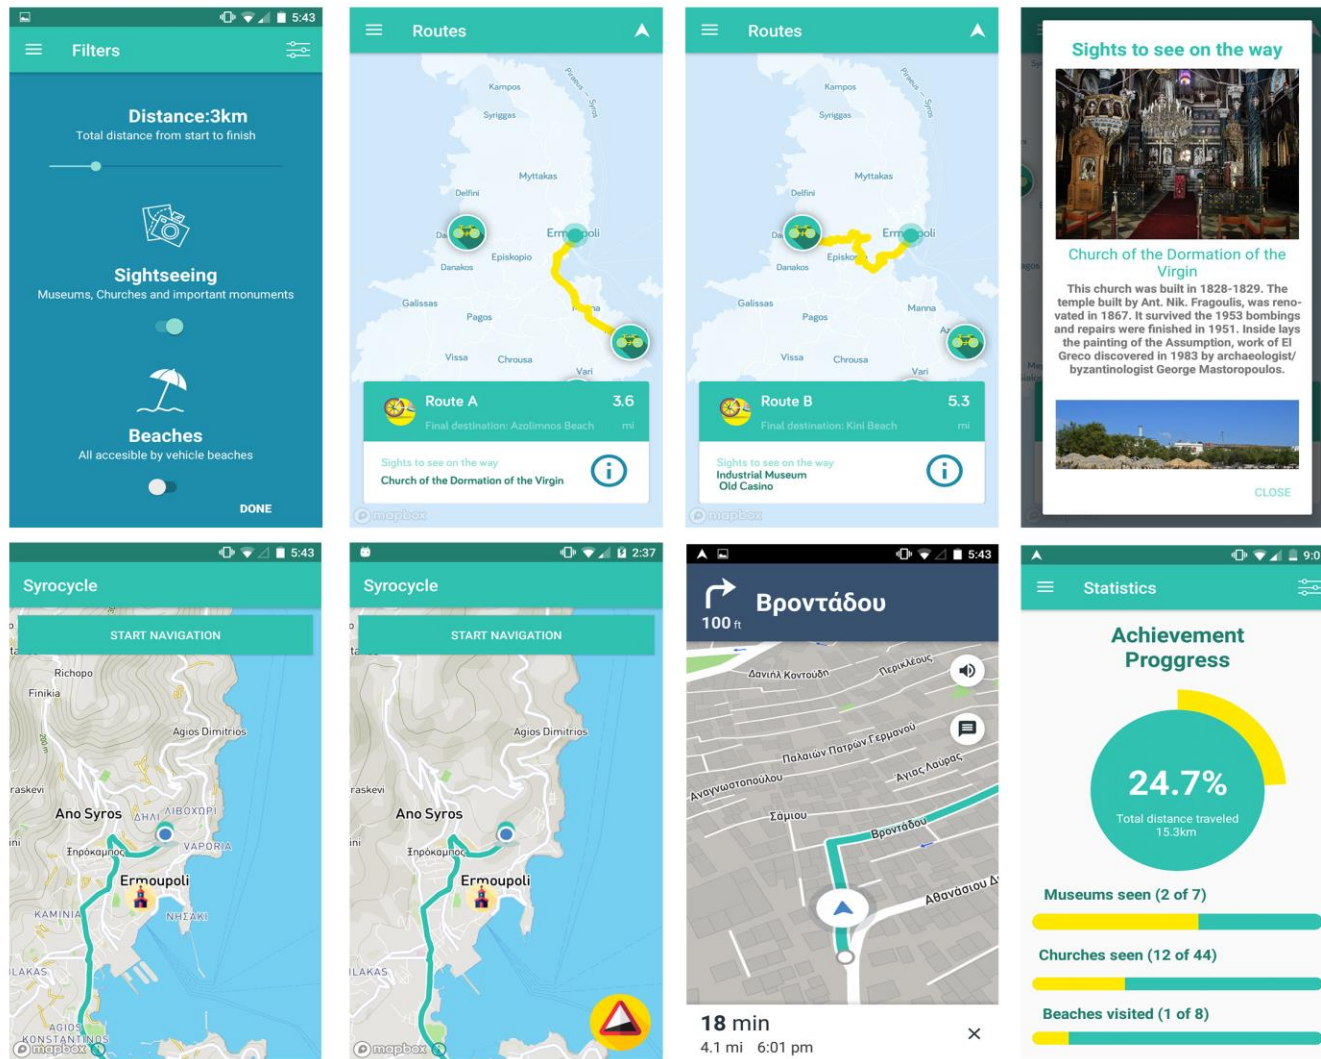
5:43

Filters

Distance:3km
Total distance from start to finish

Sightseeing
Museums, Churches and important monuments

Beaches
All accesible by vehicle beaches

DONE

Routes

Kampos
Syriggas
Mytkakas
Delfini
Ermoupoli
Episkopio
Danakos
Galissas
Pagos
Vissa
Chrousa
Vari

Route A 3.6 mi
Final destination: Azolimnos Beach
Sights to see on the way
Church of the Dormation of the Virgin

mapbox

Routes

Kampos
Syriggas
Mytkakas
Delfini
Ermoupoli
Episkopio
Danakos
Galissas
Pagos
Manna
Vissa
Chrousa
Vari

Route B 5.3 mi
Final destination: Kini Beach
Sights to see on the way
Industrial Museum
Old Casino

mapbox

Sights to see on the way

Church of the Dormation of the Virgin

This church was built in 1828-1829. The temple built by Ant. Nik. Fragoulis, was renovated in 1867. It survived the 1953 bombings and repairs were finished in 1951. Inside lays the painting of the Assumption, work of El Greco discovered in 1983 by archaeologist/ byzantinologist George Mastoropoulos.

CLOSE

5:43

Syrocycle

START NAVIGATION

Richopo
Finikia
Agios Dimitrios
raskevi
Ano Syros
ΔΗΛΙ
ΛΙΒΟΧΩΡΙ
VAPORIA
Ιπρόκαμπος
Ermoupoli
KAMINIA
ΝΗΣΑΚΙ
ILAKAS
AGIOS KONSTANTINOS
mapbox

2:37

Syrocycle

START NAVIGATION

Agios Dimitrios
raskevi
Ano Syros
Ιπρόκαμπος
Ermoupoli
ILAKAS
mapbox

5:43

Βροντάδου
100 ft

Δανιήλ Κοντούδη
Περικλέους
Παλαιών Πατρών Γερμανού
Αναγνωστοπούλου
Αγίας Λαύρας
Σάμου
Βροντάδου
Αθανάσιου Δ

18 min
4.1 mi 6:01 pm

9:0

Statistics

Achievement Proggress

24.7%
Total distance traveled
15.3km

Museums seen (2 of 7)

Churches seen (12 of 44)

Beaches visited (1 of 8)